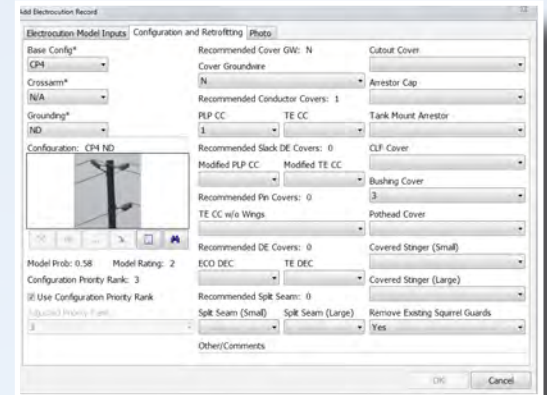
Add Electrocution Record

Electrocution Model Inputs | Configuration and Retrofitting | Photo

Base Config*
CP4

Crossarm*
N/A

Grounding*
ND

Configuration: CP4 ND

Model Prob: 0.58 Model Rating: 2
Configuration Priority Rank: 3
Use Configuration Priority Rank
Adjusted Priority Rank
3

Recommended Cover GW: N
Cover Groundwire
N

Recommended Conductor Covers: 1
PLP CC
1
TE CC

Recommended Slack DE Covers: 0
Modified PLP CC
Modified TE CC

Recommended Pin Covers: 0
TE CC w/o Wings

Recommended DE Covers: 0
ECO DEC
TE DEC

Recommended Split Seam: 0
Split Seam (Small)
Split Seam (Large)

Other/Comments

Cutout Cover

Arrestor Cap

Tank Mount Arrestor

CLF Cover

Bushing Cover
3

Pothead Cover

Covered Stinger (Small)

Covered Stinger (Large)

Remove Existing Squirrel Guards
Yes

OK Cancel